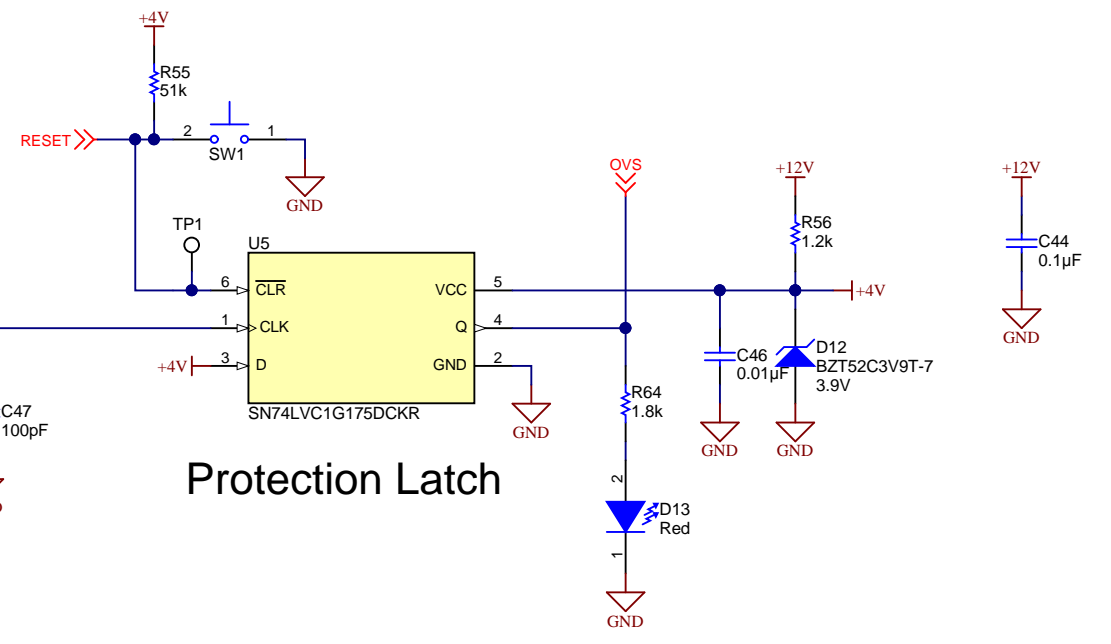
+4V

R55
51k

RESET

2
SW1
1

GND

OVS

+12V

R56
1.2k

+12V

C44
0.1µF

GND

TP1

U5

6 $\overline{CLR}$
1 CLK
+4V 3 D

VCC 5
Q 4
GND 2

+4V

SN74LVC1G175DCKR

GND

C46
0.01µF

D12
BZT52C3V9T-7
3.9V

R64
1.8k

GND GND

C47
100pF

Protection Latch

2
D13
Red
1

GND